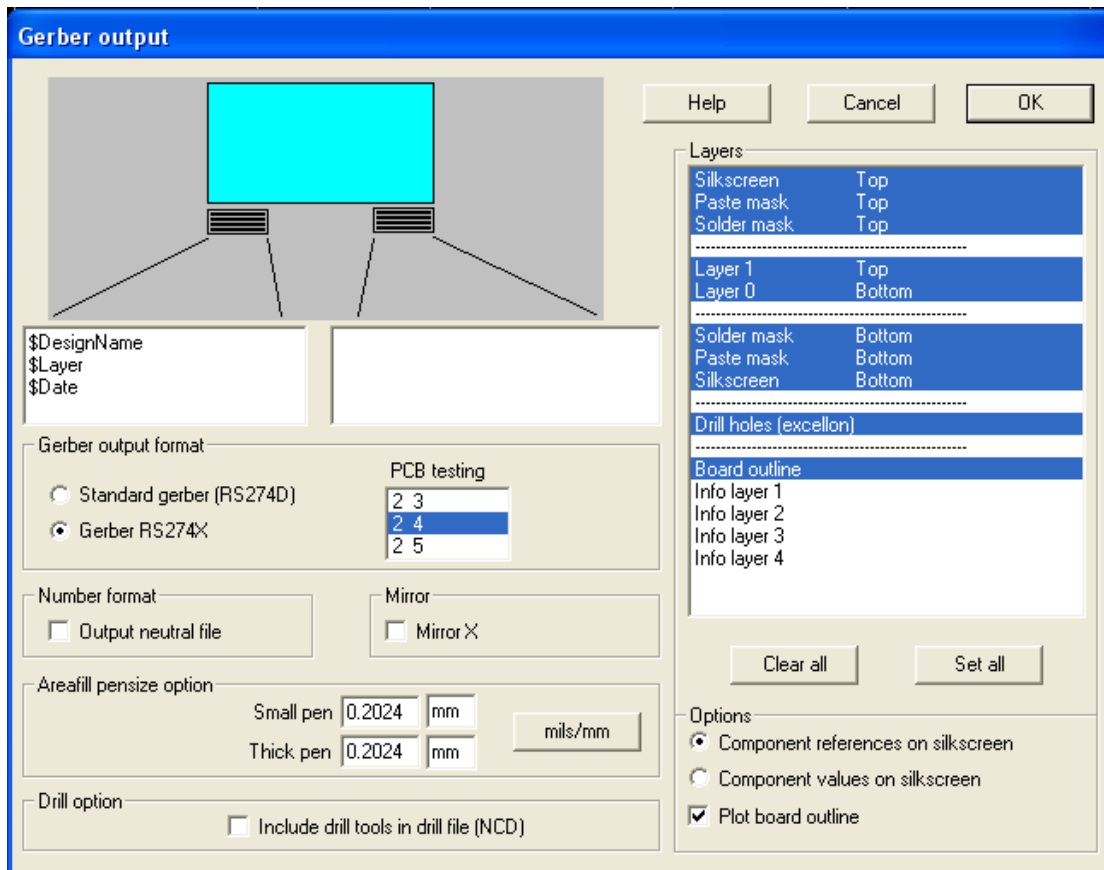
Gerber output

Help
Cancel
OK

$DesignName
$Layer
$Date

Gerber output format
Standard gerber (RS274D)
Gerber RS274X
PCB testing
2 3
2 4
2 5

Number format
Output neutral file

Mirror
Mirror X

Areafill pensize option
Small pen 0.2024 mm
Thick pen 0.2024 mm
mils/mm

Drill option
Include drill tools in drill file (NCD)

Layers
| | |
|---|---|
| Silkscreen | Top |
| Paste mask | Top |
| Solder mask | Top |
| ------------------------------------ | |
| Layer 1 | Top |
| Layer 0 | Bottom |
| ------------------------------------ | |
| Solder mask | Bottom |
| Paste mask | Bottom |
| Silkscreen | Bottom |
| ------------------------------------ | |
| Drill holes (excellon) | |
| ------------------------------------ | |
| Board outline | |
| Info layer 1 | |
| Info layer 2 | |
| Info layer 3 | |
| Info layer 4 | |

Clear all
Set all

Options
Component references on silkscreen
Component values on silkscreen
Plot board outline